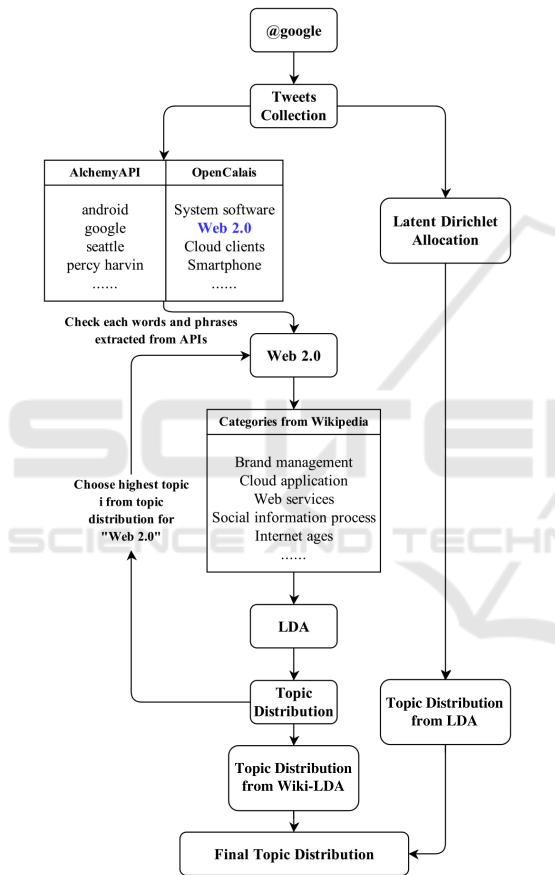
@google

Tweets Collection

| AlchemyAPI | OpenCalais |
|---|---|
| android google seattle percy harvin ...... | System software **Web 2.0** Cloud clients Smartphone ...... |

Latent Dirichlet Allocation

Check each words and phrases extracted from APIs

Web 2.0

Categories from Wikipedia

Brand management
Cloud application
Web services
Social information process
Internet ages
......

Choose highest topic i from topic distribution for "Web 2.0"

LDA

Topic Distribution

Topic Distribution from LDA

Topic Distribution from Wiki-LDA

Final Topic Distribution

SCITEPRESS
SCIENCE AND TECHNOLOGY